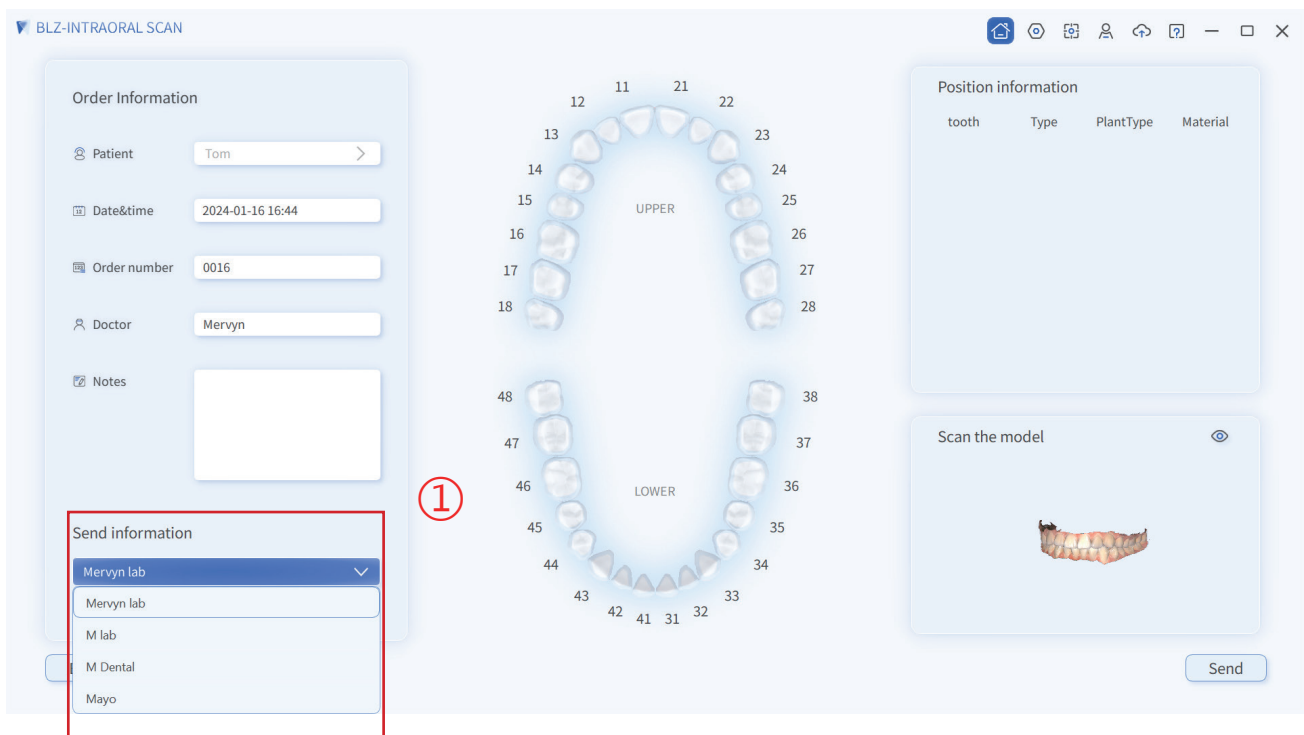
BLZ-INTRAORAL SCAN

Order Information

Patient Tom

Date&time 2024-01-16 16:44

Order number 0016

Doctor Mervyn

Notes

Send information

Mervyn lab

Mervyn lab

M lab

M Dental

Mayo

①

11 21 12 22 13 23 14 24 15 25 16 26 17 27 18 28

UPPER

48 38 47 37 46 36 45 35 44 34 43 33 42 32 41 31

LOWER

Position information

tooth Type PlantType Material

Scan the model

Send